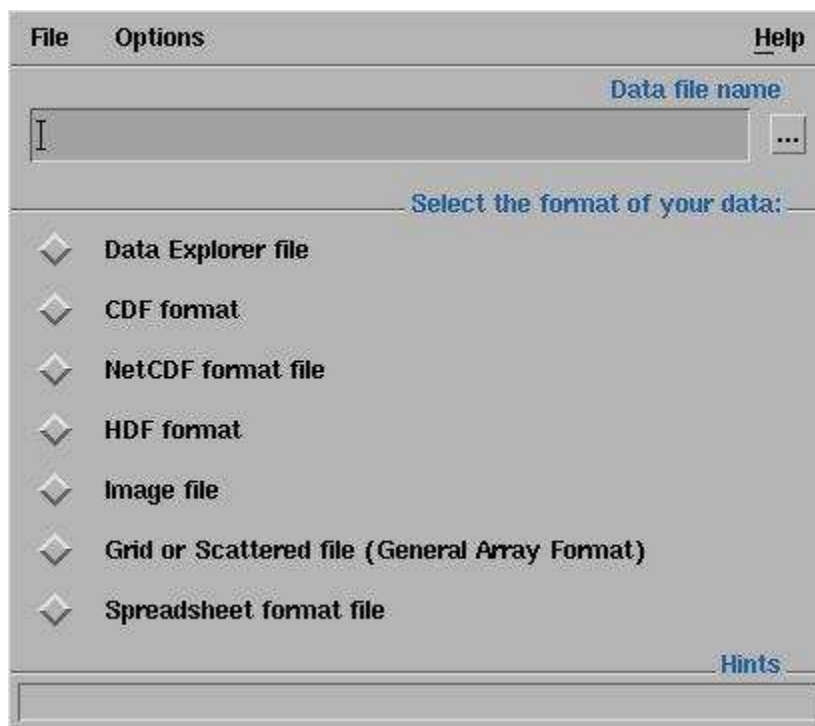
File Options Help

Data file name

...

Select the format of your data:

Data Explorer file

CDF format

NetCDF format file

HDF format

Image file

Grid or Scattered file (General Array Format)

Spreadsheet format file

Hints